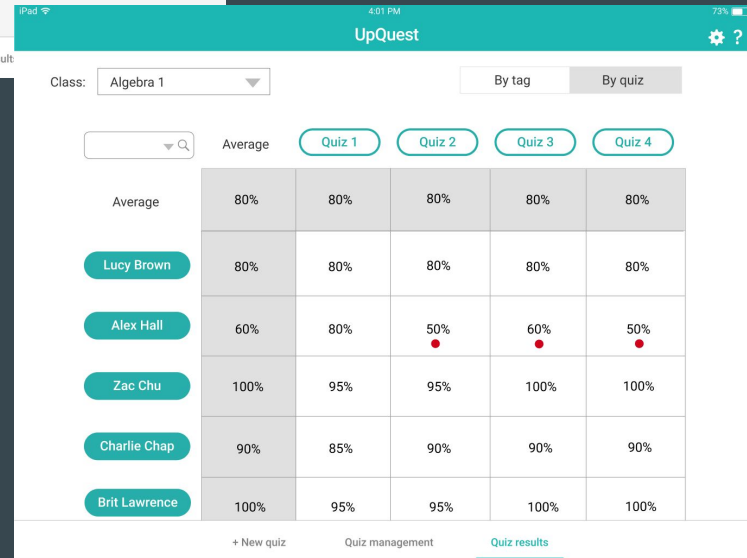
iPad 4:01 PM 73%

ult

UpQuest

?

Class: Algebra 1

By tag By quiz

| | Average | Quiz 1 | Quiz 2 | Quiz 3 | Quiz 4 |
|---|---|---|---|---|---|
| Average | 80% | 80% | 80% | 80% | 80% |
| Lucy Brown | 80% | 80% | 80% | 80% | 80% |
| Alex Hall | 60% | 80% | 50% | 60% | 50% |
| Zac Chu | 100% | 95% | 95% | 100% | 100% |
| Charlie Chap | 90% | 85% | 90% | 90% | 90% |
| Brit Lawrence | 100% | 95% | 95% | 100% | 100% |

+ New quiz Quiz management Quiz results